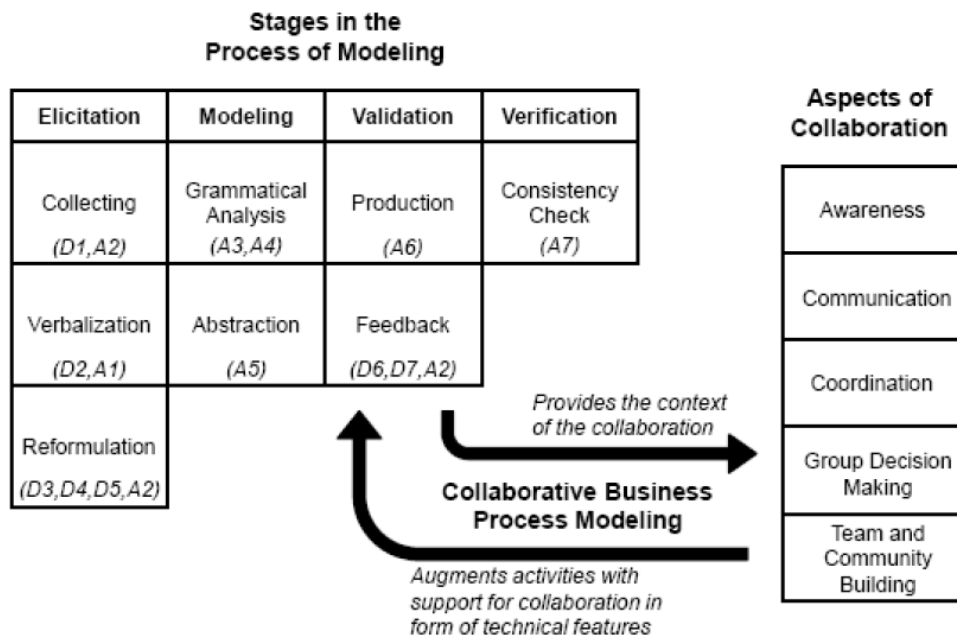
Stages in the Process of Modeling

| Elicitation | Modeling | Validation | Verification |
|---|---|---|---|
| Collecting (D1,A2) | Grammatical Analysis (A3,A4) | Production (A6) | Consistency Check (A7) |
| Verbalization (D2,A1) | Abstraction (A5) | Feedback (D6,D7,A2) | |
| Reformulation (D3,D4,D5,A2) | | | |

Aspects of Collaboration

| Awareness |
|---|
| Communication |
| Coordination |
| Group Decision Making |
| Team and Community Building |

Provides the context of the collaboration

Collaborative Business Process Modeling

Augments activities with support for collaboration in form of technical features